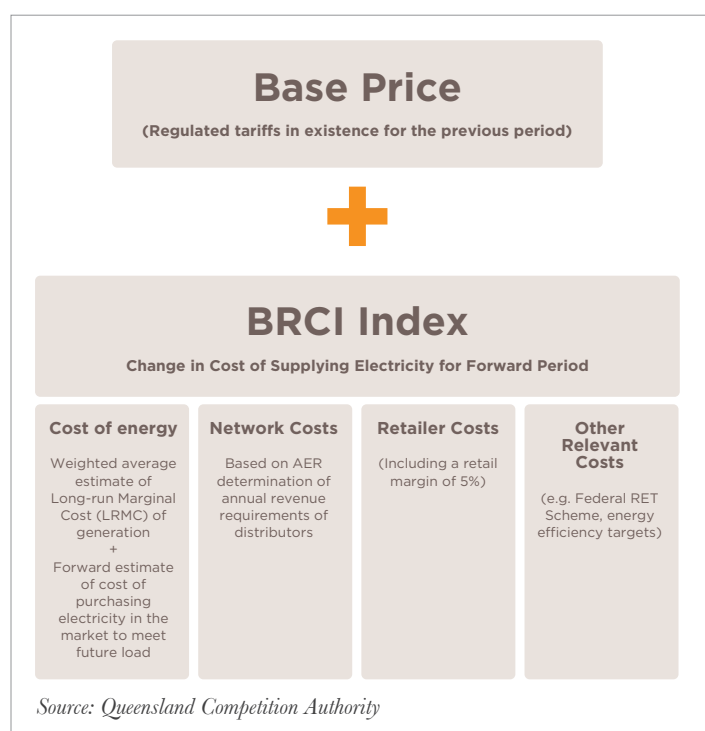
Base Price

(Regulated tariffs in existence for the previous period)

+

BRCI Index

Change in Cost of Supplying Electricity for Forward Period

Cost of energy

Weighted average estimate of Long-run Marginal Cost (LRMC) of generation
+
Forward estimate of cost of purchasing electricity in the market to meet future load

Network Costs

Based on AER determination of annual revenue requirements of distributors

Retailer Costs

(Including a retail margin of 5%)

Other Relevant Costs

(e.g. Federal RET Scheme, energy efficiency targets)

Source: Queensland Competition Authority